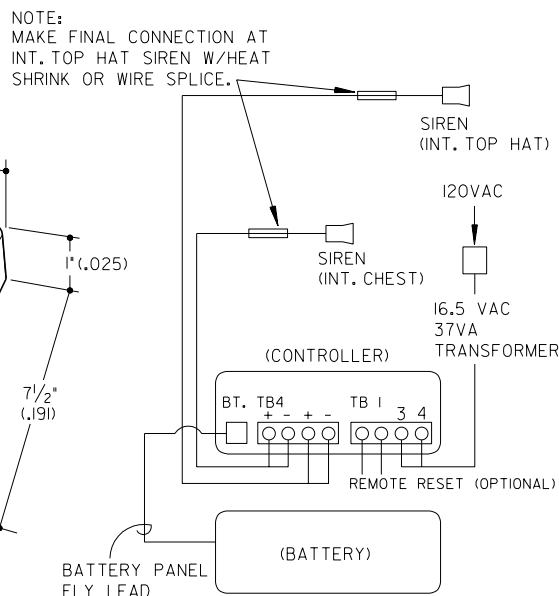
NOTE:
MAKE FINAL CONNECTION AT INT. TOP HAT SIREN W/HEAT SHRINK OR WIRE SPLICE.

SIREN
(INT. TOP HAT)

120VAC

1"(.025)

SIREN
(INT. CHEST)

16.5 VAC
37VA
TRANSFORMER

$7\frac{1}{2}$"
(.191)

(CONTROLLER)

BT. TB4
+ - + -

TB 1
3 4

REMOTE RESET (OPTIONAL)

(BATTERY)

BATTERY PANEL
FLY LEAD